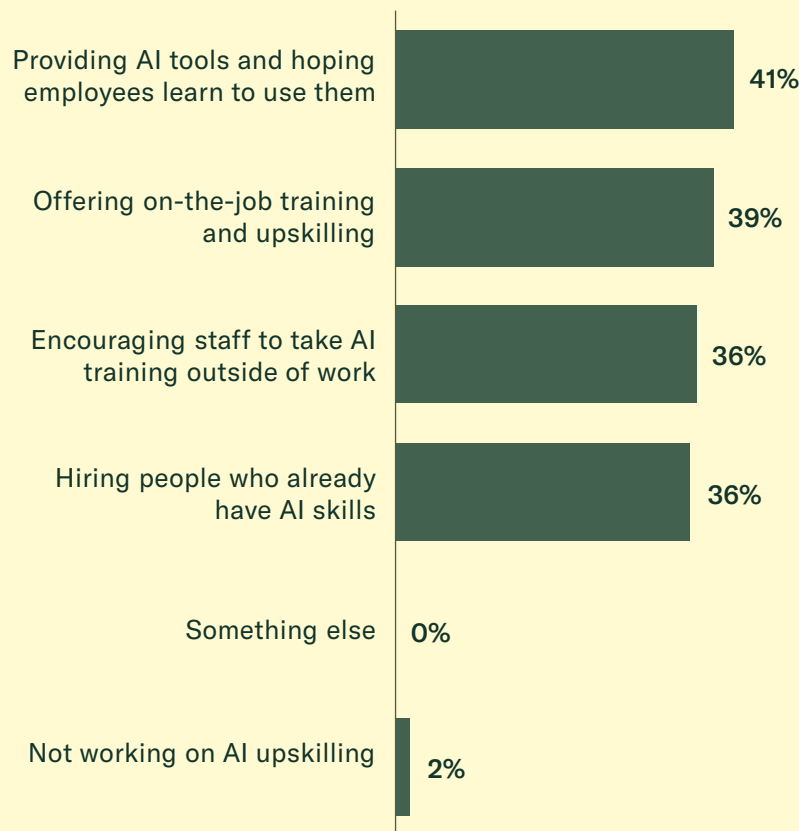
Providing AI tools and hoping employees learn to use them
41%

Offering on-the-job training and upskilling
39%

Encouraging staff to take AI training outside of work
36%

Hiring people who already have AI skills
36%

Something else
0%

Not working on AI upskilling
2%